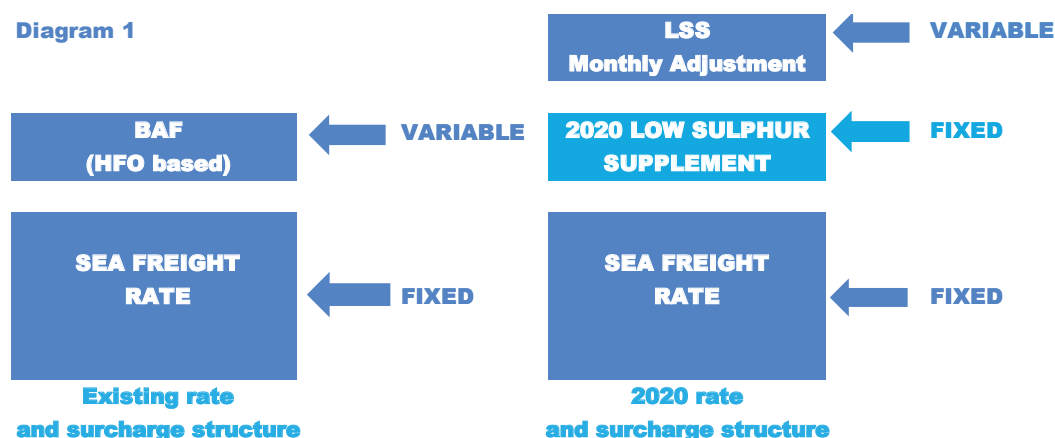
Diagram 1

BAF
(HFO based)

VARIABLE

SEA FREIGHT
RATE

FIXED

Existing rate
and surcharge structure

LSS
Monthly Adjustment

VARIABLE

2020 LOW SULPHUR
SUPPLEMENT

FIXED

SEA FREIGHT
RATE

FIXED

2020 rate
and surcharge structure